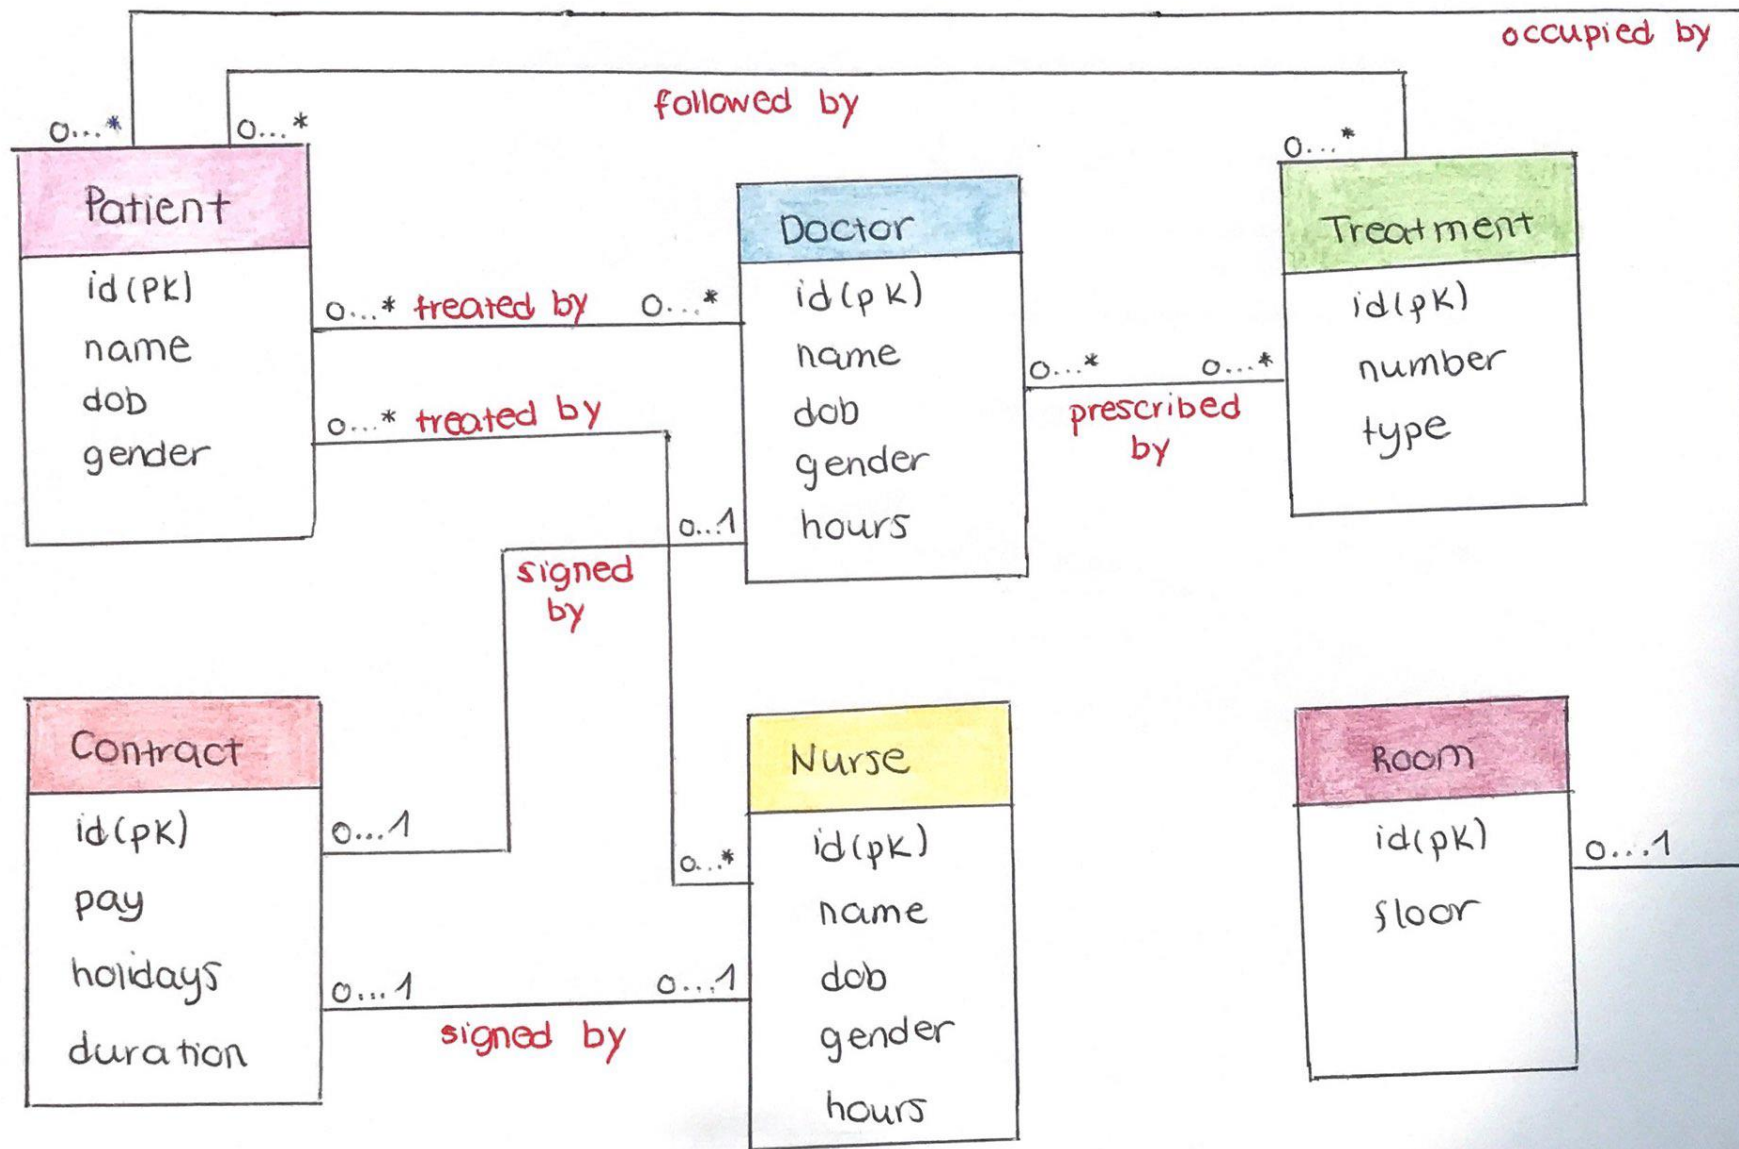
occupied by

followed by

0...*
0...*
0...*

Patient
id (PK)
name
dob
gender

Doctor
id (pk)
name
dob
gender
hours

Treatment
id (pK)
number
type

0...* treated by 0...*

0...* treated by

0...* 0...*
prescribed by

0..1

signed by

Contract
id (pK)
pay
holidays
duration

0...1

Nurse
id (pK)
name
dob
gender
hours

0...*

Room
id (pK)
floor

0...1

0...1 0...1
signed by